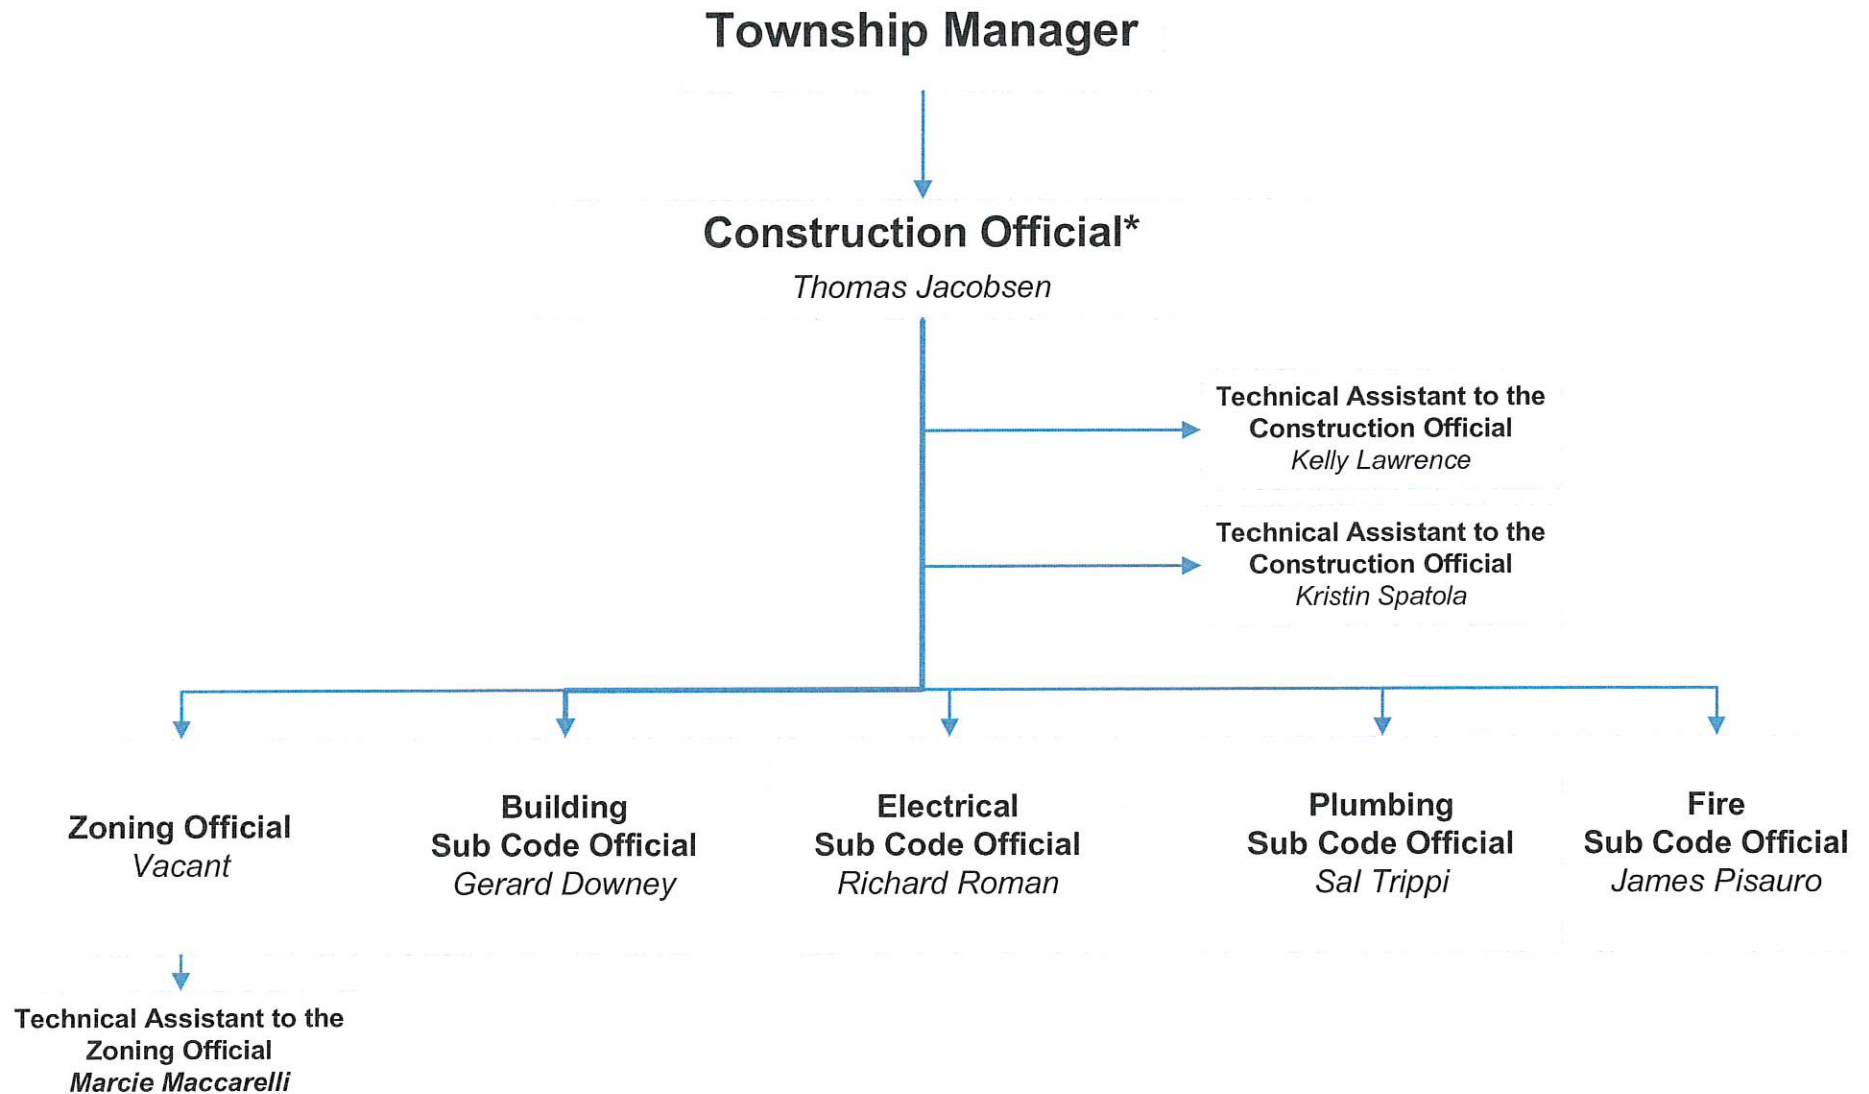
Township Manager

Construction Official*
Thomas Jacobsen

Technical Assistant to the Construction Official
Kelly Lawrence

Technical Assistant to the Construction Official
Kristin Spatola

Zoning Official
Vacant

Building Sub Code Official
Gerard Downey

Electrical Sub Code Official
Richard Roman

Plumbing Sub Code Official
Sal Trippi

Fire Sub Code Official
James Pisauro

Technical Assistant to the Zoning Official
Marcie Maccarelli